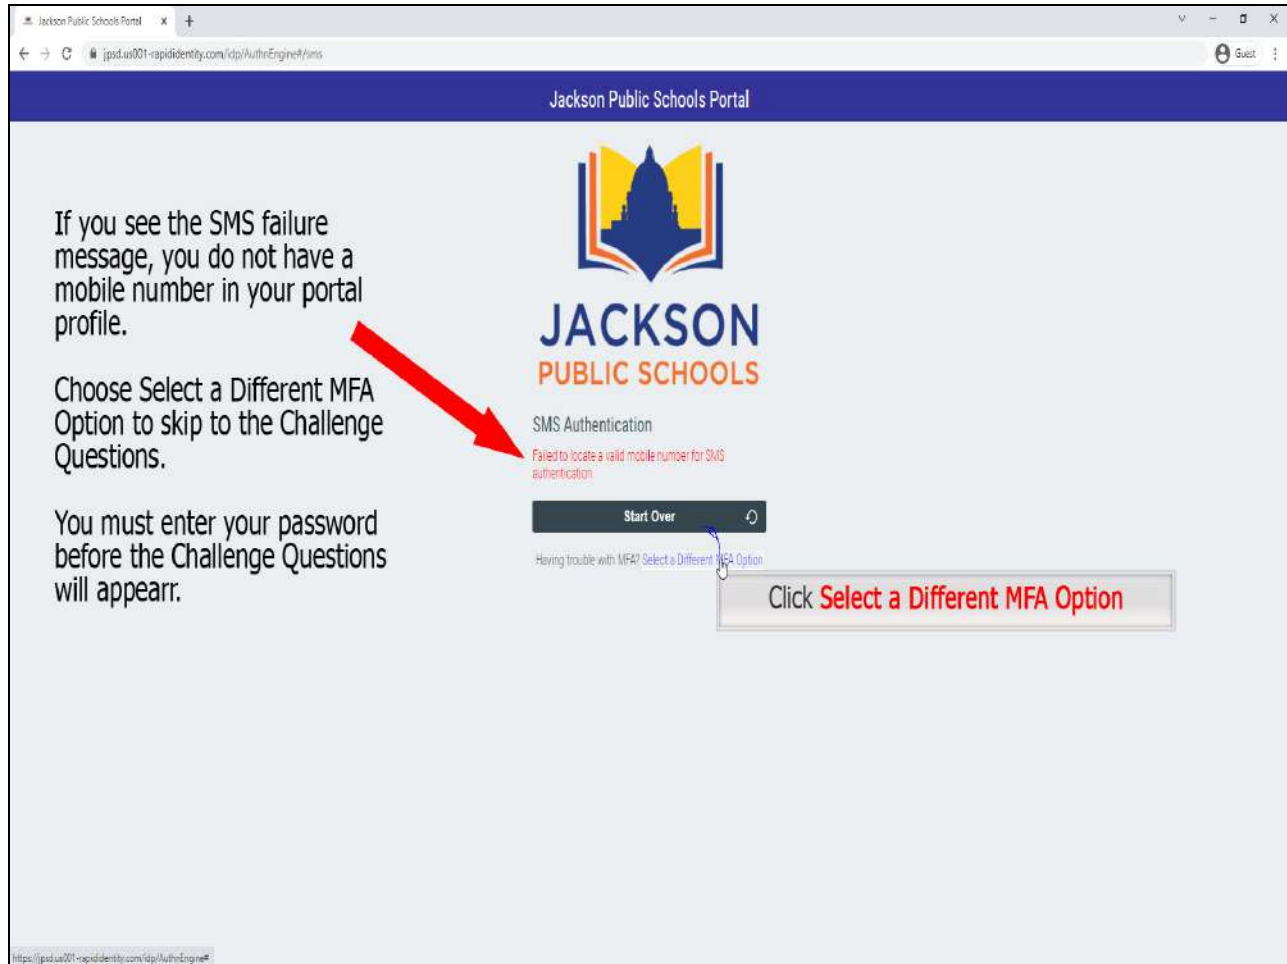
Jackson Public Schools Portal ×
jpsd.us001-rapididentity.com/idp/AuthnEngine#/sms
Guest

Jackson Public Schools Portal

If you see the SMS failure message, you do not have a mobile number in your portal profile.

Choose Select a Different MFA Option to skip to the Challenge Questions.

You must enter your password before the Challenge Questions will appearr.

JACKSON
PUBLIC SCHOOLS

SMS Authentication

Failed to locate a valid mobile number for SMS authentication

Start Over

Having trouble with MFA? Select a Different MFA Option

Click Select a Different MFA Option

https://jpsd.us001-rapididentity.com/idp/AuthnEngine#